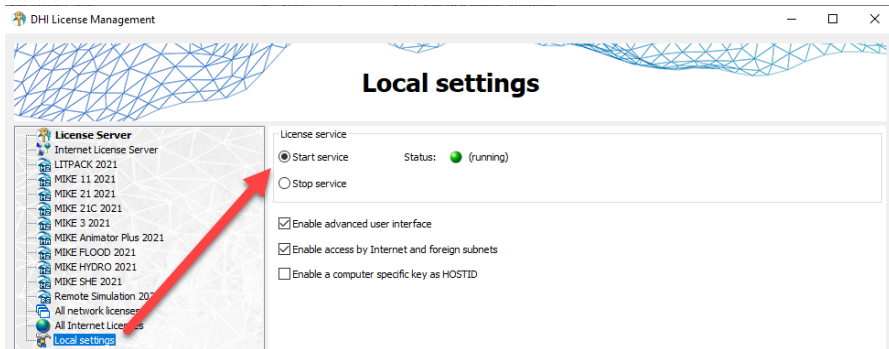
DHI License Management

Local settings

License Server
Internet License Server
LITPACK 2021
MIKE 11 2021
MIKE 21 2021
MIKE 21C 2021
MIKE 3 2021
MIKE Animator Plus 2021
MIKE FLOOD 2021
MIKE HYDRO 2021
MIKE SHE 2021
Remote Simulation 20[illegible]
All network licenses
All Internet Lice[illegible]es
Local settings

License service
Start service
Status: (running)
Stop service

Enable advanced user interface
Enable access by Internet and foreign subnets
Enable a computer specific key as HOSTID